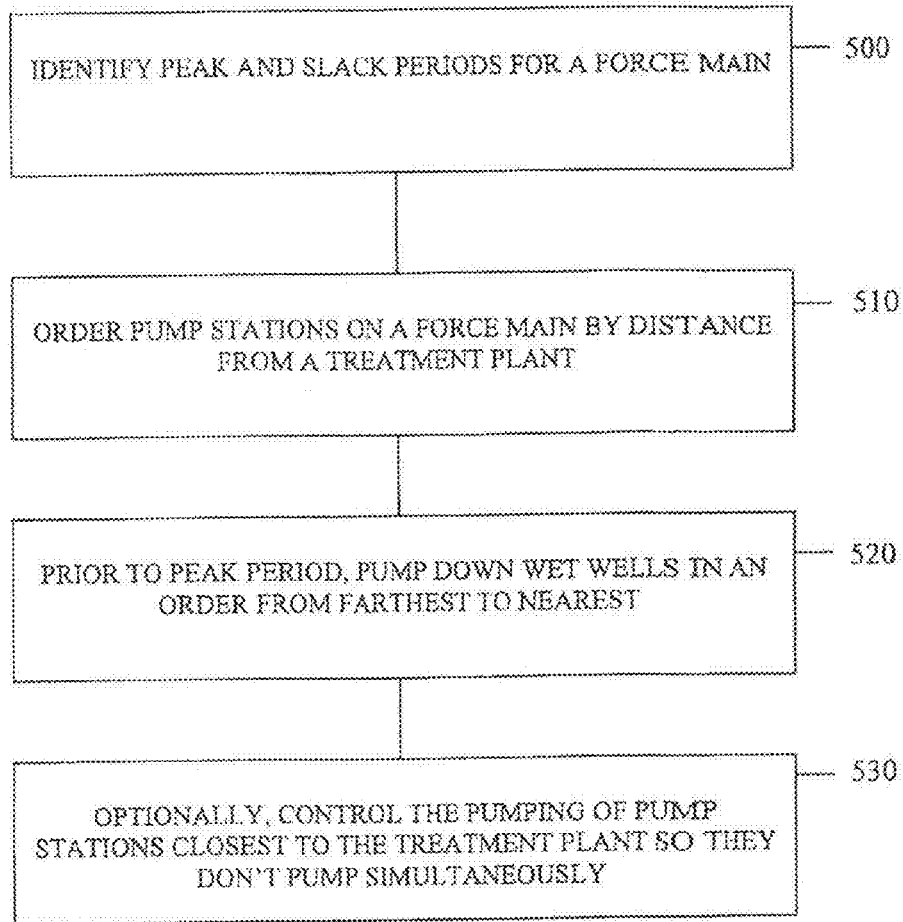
IDENTIFY PEAK AND SLACK PERIODS FOR A FORCE MAIN

500

ORDER PUMP STATIONS ON A FORCE MAIN BY DISTANCE FROM A TREATMENT PLANT

510

PRIOR TO PEAK PERIOD, PUMP DOWN WET WELLS IN AN ORDER FROM FARTHEST TO NEAREST

520

OPTIONALLY, CONTROL THE PUMPING OF PUMP STATIONS CLOSEST TO THE TREATMENT PLANT SO THEY DON'T PUMP SIMULTANEOUSLY

530